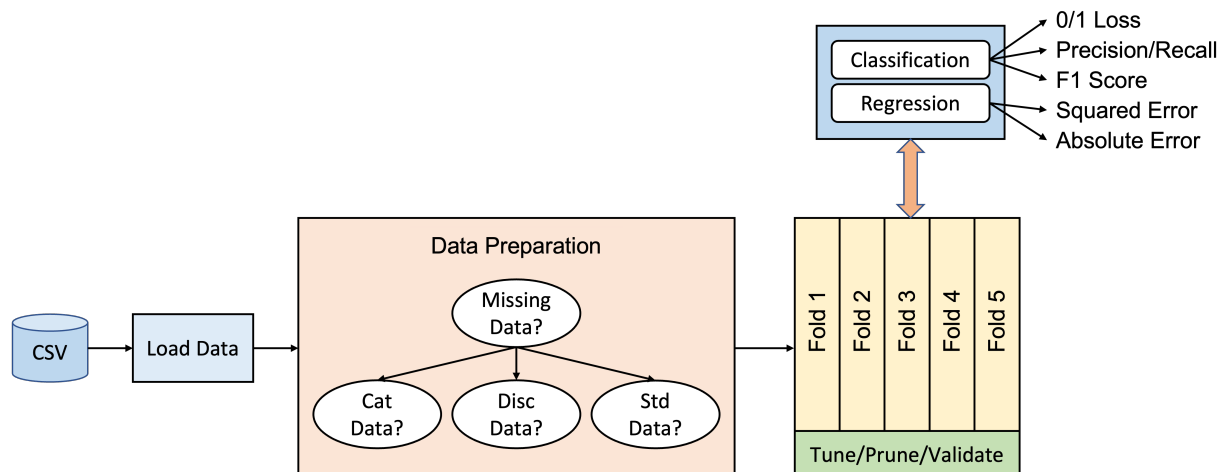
Classification
Regression
0/1 Loss
Precision/Recall
F1 Score
Squared Error
Absolute Error

CSV
Load Data

Data Preparation
Missing Data?
Cat Data?
Disc Data?
Std Data?

Fold 1
Fold 2
Fold 3
Fold 4
Fold 5
Tune/Prune/Validate